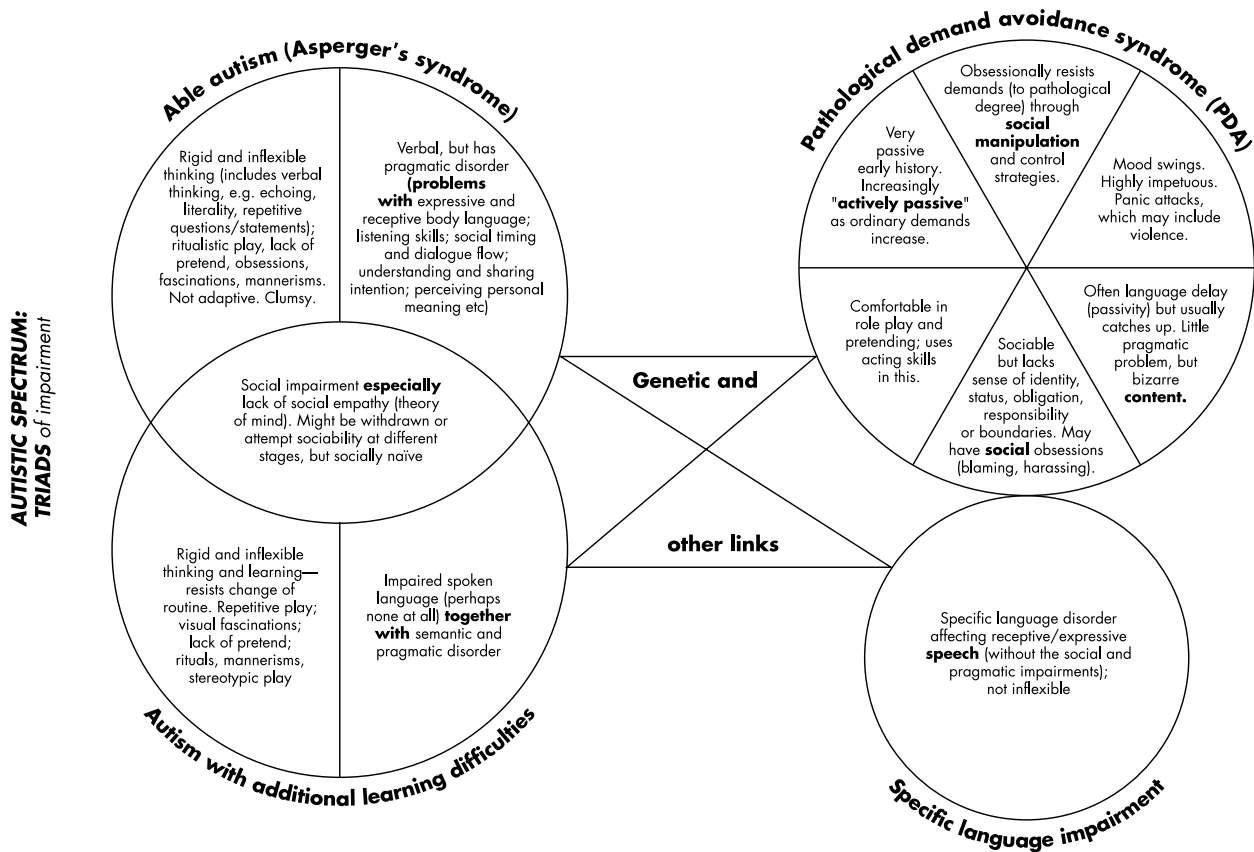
AUTISTIC SPECTRUM: TRIADS of impairment

Able autism (Asperger's syndrome)

Rigid and inflexible thinking (includes verbal thinking, e.g. echoing, literality, repetitive questions/statements); ritualistic play, lack of pretend, obsessions, fascinations, mannerisms. Not adaptive. Clumsy.

Verbal, but has pragmatic disorder (**problems with** expressive and receptive body language; listening skills; social timing and dialogue flow; understanding and sharing intention; perceiving personal meaning etc)

Social impairment **especially** lack of social empathy (theory of mind). Might be withdrawn or attempt sociability at different stages, but socially naïve

Rigid and inflexible thinking and learning— resists change of routine. Repetitive play; visual fascinations; lack of pretend; rituals, mannerisms, stereotypic play

Impaired spoken language (perhaps none at all) **together with** semantic and pragmatic disorder

Autism with additional learning difficulties

Genetic and

other links

Pathological demand avoidance syndrome (PDA)

Very passive early history. Increasingly "**actively passive**" as ordinary demands increase.

Obsessionally resists demands (to pathological degree) through **social manipulation** and control strategies.

Mood swings. Highly impetuous. Panic attacks, which may include violence.

Comfortable in role play and pretending; uses acting skills in this.

Sociable but lacks sense of identity, status, obligation, responsibility or boundaries. May have **social** obsessions (blaming, harassing).

Often language delay (passivity) but usually catches up. Little pragmatic problem, but bizarre **content.**

Specific language disorder affecting receptive/expressive **speech** (without the social and pragmatic impairments); not inflexible

Specific language impairment